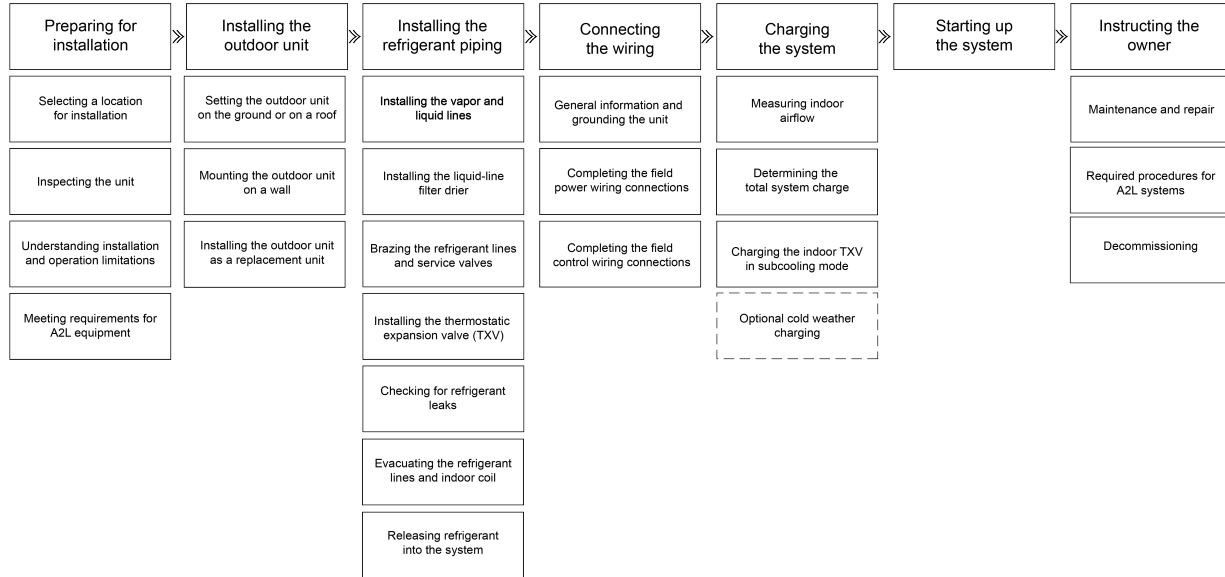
Preparing for installation

Selecting a location for installation

Inspecting the unit

Understanding installation and operation limitations

Meeting requirements for A2L equipment

Installing the outdoor unit

Setting the outdoor unit on the ground or on a roof

Mounting the outdoor unit on a wall

Installing the outdoor unit as a replacement unit

Installing the refrigerant piping

Installing the vapor and liquid lines

Installing the liquid-line filter drier

Brazing the refrigerant lines and service valves

Installing the thermostatic expansion valve (TXV)

Checking for refrigerant leaks

Evacuating the refrigerant lines and indoor coil

Releasing refrigerant into the system

Connecting the wiring

General information and grounding the unit

Completing the field power wiring connections

Completing the field control wiring connections

Charging the system

Measuring indoor airflow

Determining the total system charge

Charging the indoor TXV in subcooling mode

Optional cold weather charging

Starting up the system

Instructing the owner

Maintenance and repair

Required procedures for A2L systems

Decommissioning